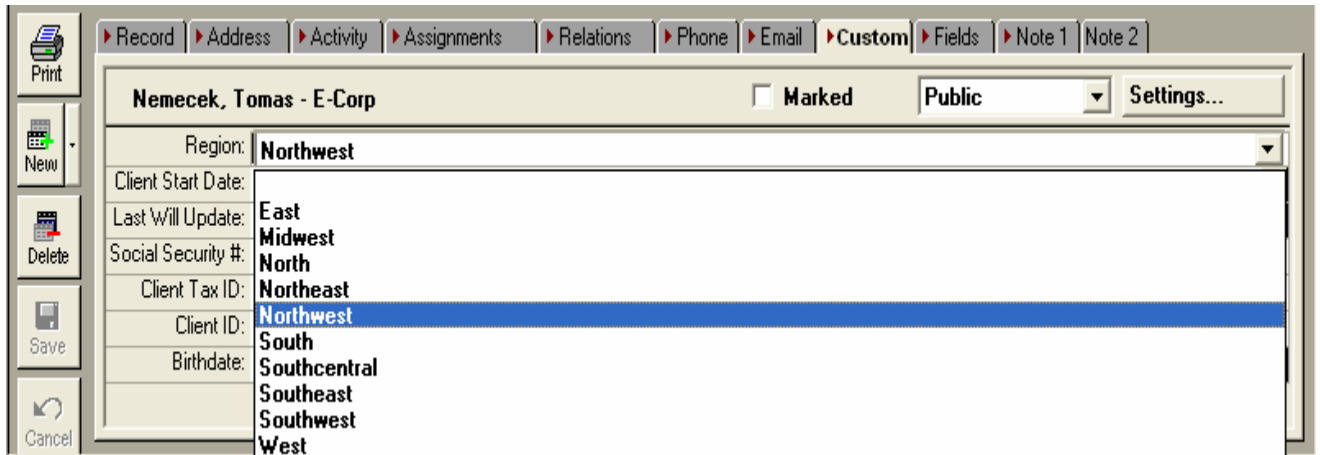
Print
New
Delete
Save
Cancel

Record | Address | Activity | Assignments | Relations | Phone | Email | Custom | Fields | Note 1 | Note 2

Nemecek, Tomas - E-Corp

Marked

Public

Settings...

Region: Northwest
Client Start Date:
Last Will Update:
Social Security #:
Client Tax ID:
Client ID:
Birthdate:

East
Midwest
North
Northeast
Northwest
South
Southcentral
Southeast
Southwest
West